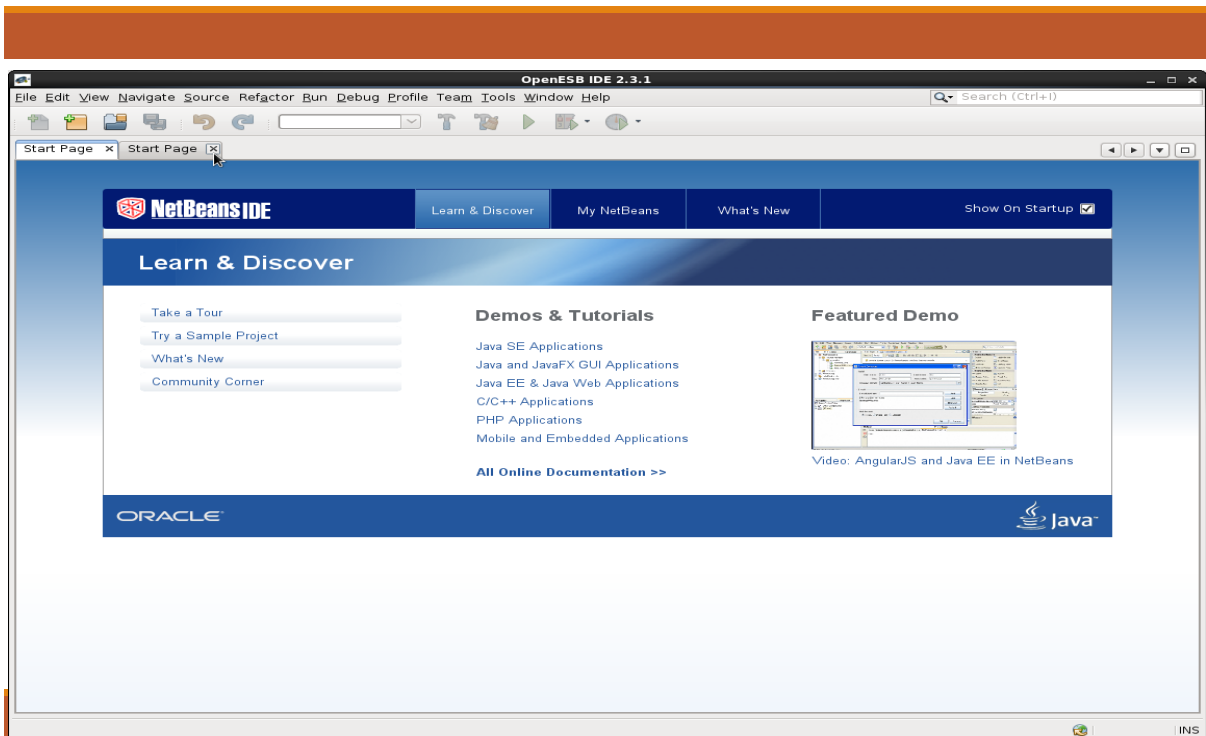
OpenESB IDE 2.3.1

File Edit View Navigate Source Refactor Run Debug Profile Team Tools Window Help

Search (Ctrl+I)

Start Page × Start Page ×

NetBeans IDE

Learn & Discover | My NetBeans | What's New | Show On Startup

Learn & Discover

Take a Tour
Try a Sample Project
What's New
Community Corner

Demos & Tutorials

Java SE Applications
Java and JavaFX GUI Applications
Java EE & Java Web Applications
C/C++ Applications
PHP Applications
Mobile and Embedded Applications

All Online Documentation >>

Featured Demo

Video: AngularJS and Java EE in NetBeans

ORACLE

Java

INS